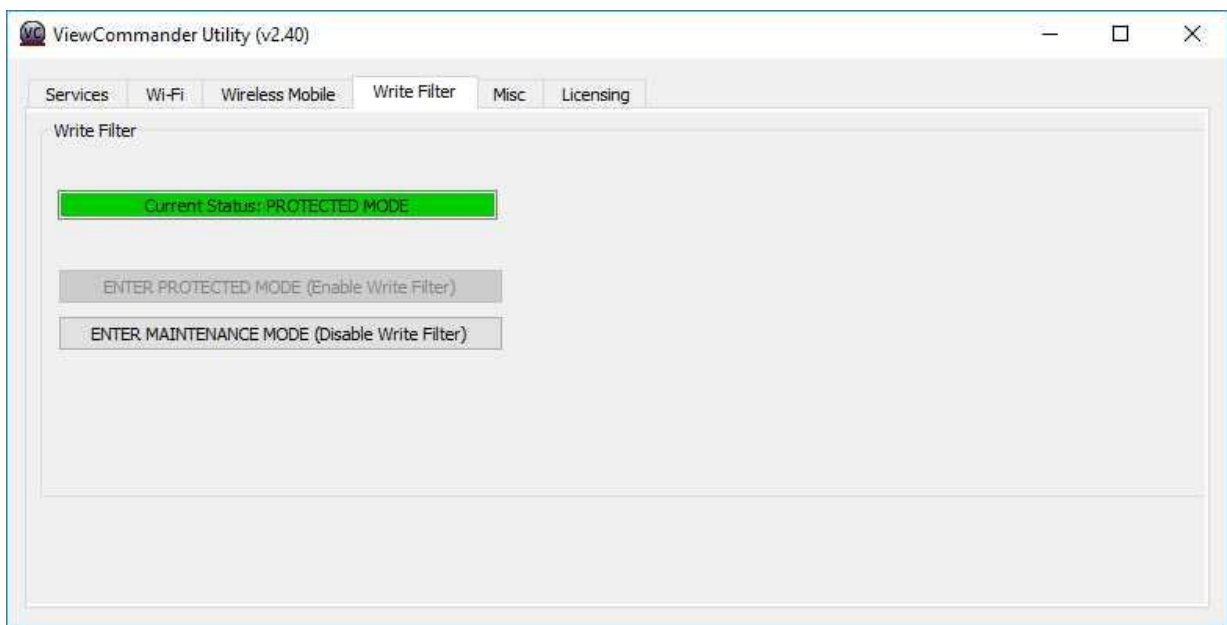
VC ViewCommander Utility (v2.40)

Services | Wi-Fi | Wireless Mobile | Write Filter | Misc | Licensing

Write Filter

Current Status: PROTECTED MODE

ENTER PROTECTED MODE (Enable Write Filter)

ENTER MAINTENANCE MODE (Disable Write Filter)